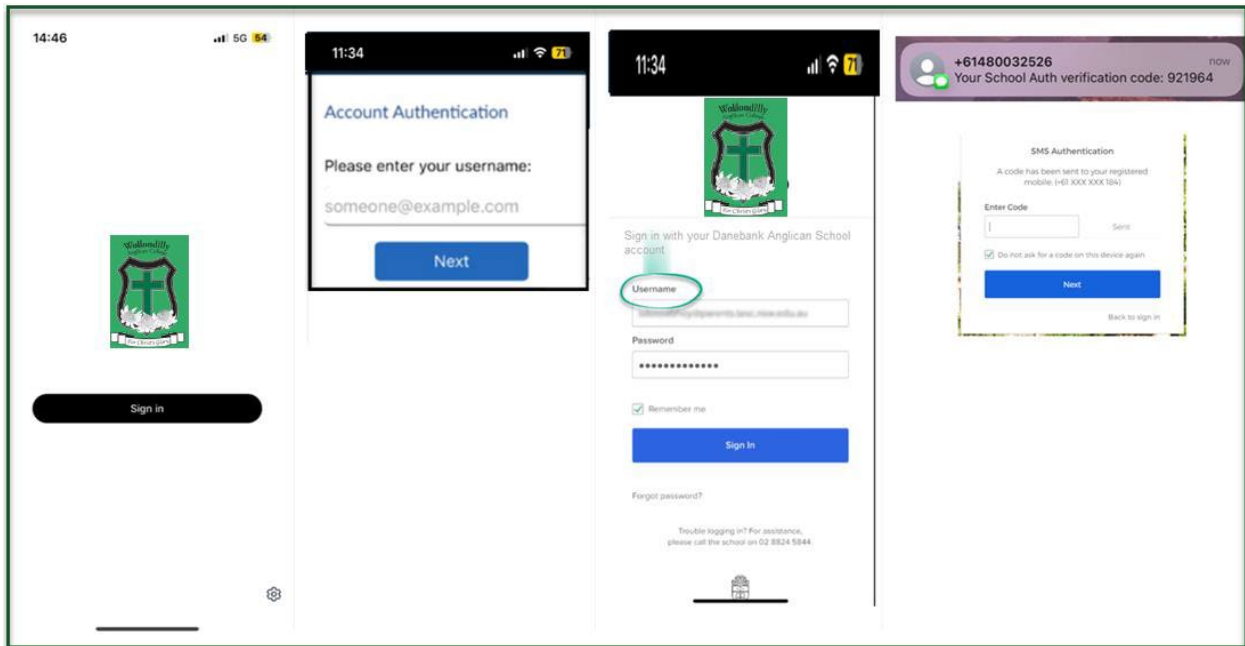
14:46

5G 54

Wollondilly Anglican College

For Christ's glory

Sign in

11:34

71

Account Authentication

Please enter your username:

someone@example.com

Next

11:34

71

Sign in with your Danebank Anglican School account

Username

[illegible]

Password

••••••••••••••

Remember me

Sign In

Forgot password?

Trouble logging in? For assistance, please call the school on 02 8824 5844

+61480032526

now

Your School Auth verification code: 921964

SMS Authentication

A code has been sent to your registered mobile: (+61 XXX XXX 184)

Enter Code

Sent

Do not ask for a code on this device again

Next

Back to sign in